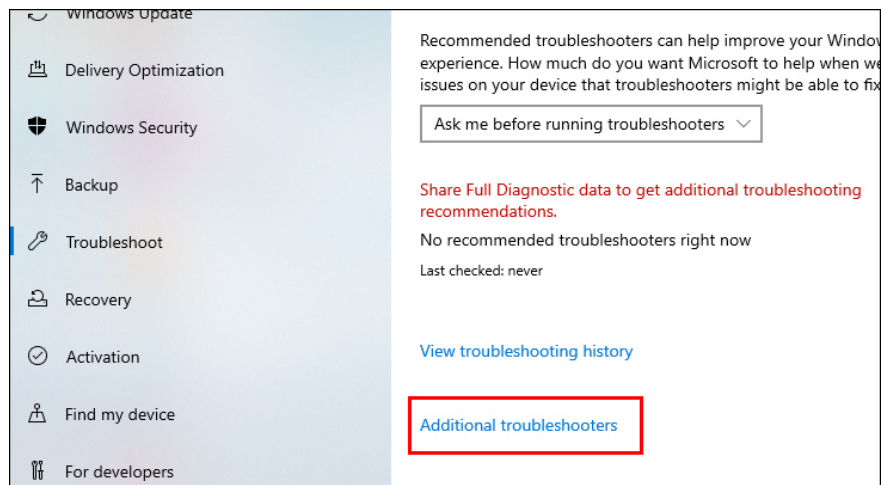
Windows Update

Delivery Optimization

Windows Security

Backup

Troubleshoot

Recovery

Activation

Find my device

For developers

Recommended troubleshooters can help improve your Windov experience. How much do you want Microsoft to help when w issues on your device that troubleshooters might be able to fix

Ask me before running troubleshooters

Share Full Diagnostic data to get additional troubleshooting recommendations.

No recommended troubleshooters right now

Last checked: never

View troubleshooting history

Additional troubleshooters